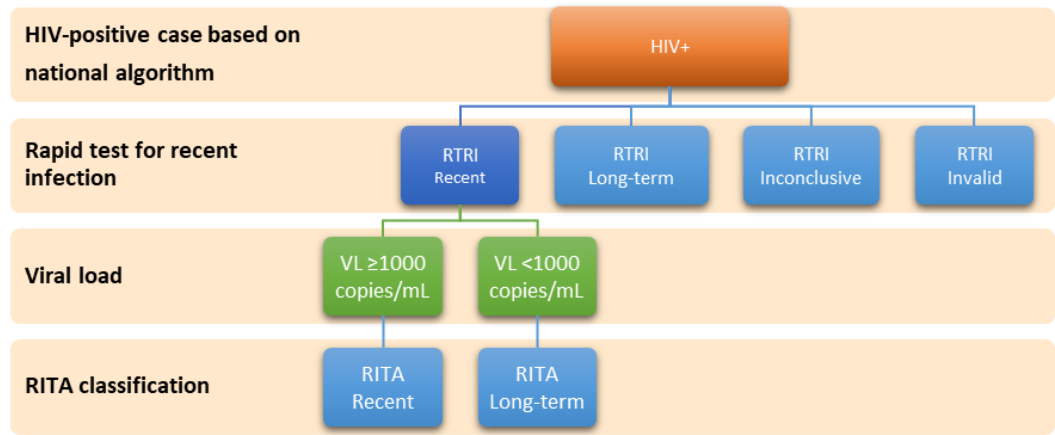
HIV-positive case based on national algorithm

HIV+

Rapid test for recent infection

RTRI
Recent

RTRI
Long-term

RTRI
Inconclusive

RTRI
Invalid

Viral load

VL ≥1000 copies/mL

VL <1000 copies/mL

RITA classification

RITA
Recent

RITA
Long-term